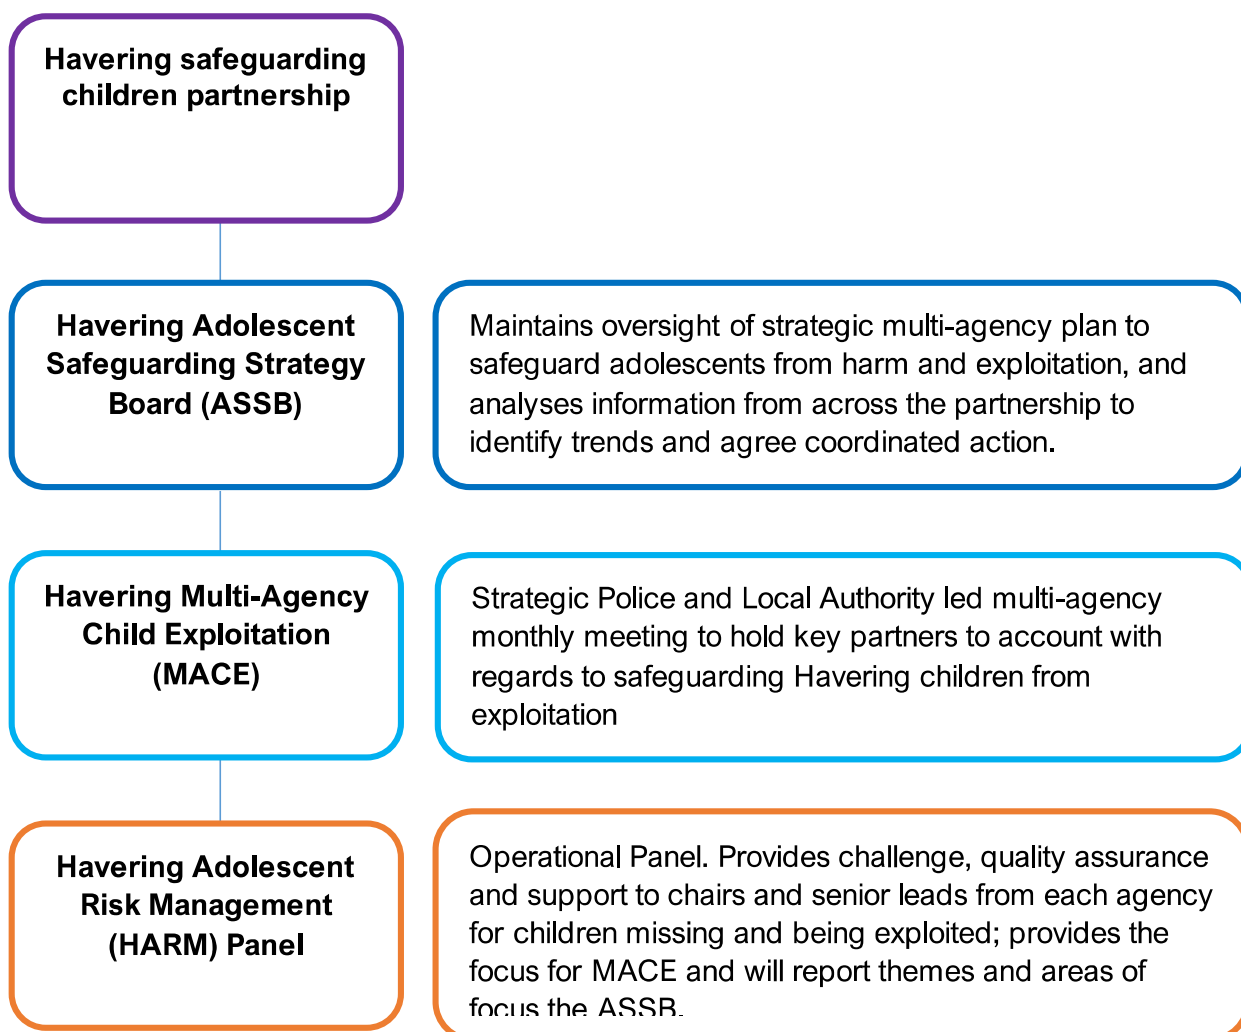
Havering safeguarding children partnership

Havering Adolescent Safeguarding Strategy Board (ASSB)

Maintains oversight of strategic multi-agency plan to safeguard adolescents from harm and exploitation, and analyses information from across the partnership to identify trends and agree coordinated action.

Havering Multi-Agency Child Exploitation (MACE)

Strategic Police and Local Authority led multi-agency monthly meeting to hold key partners to account with regards to safeguarding Havering children from exploitation

Havering Adolescent Risk Management (HARM) Panel

Operational Panel. Provides challenge, quality assurance and support to chairs and senior leads from each agency for children missing and being exploited; provides the focus for MACE and will report themes and areas of focus the ASSB.